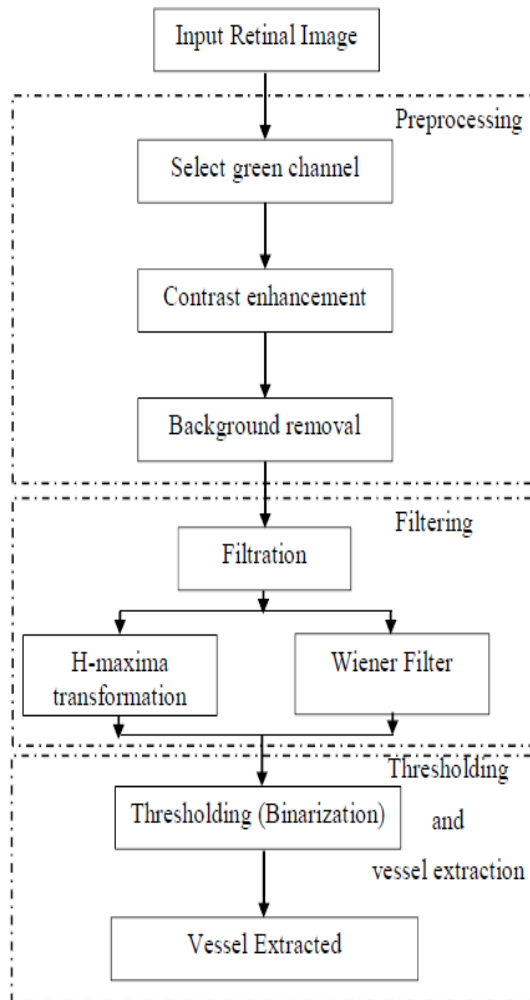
Input Retinal Image

Preprocessing

Select green channel

Contrast enhancement

Background removal

Filtering

Filtration

H-maxima transformation

Wiener Filter

Thresholding and vessel extraction

Thresholding (Binarization)

Vessel Extracted